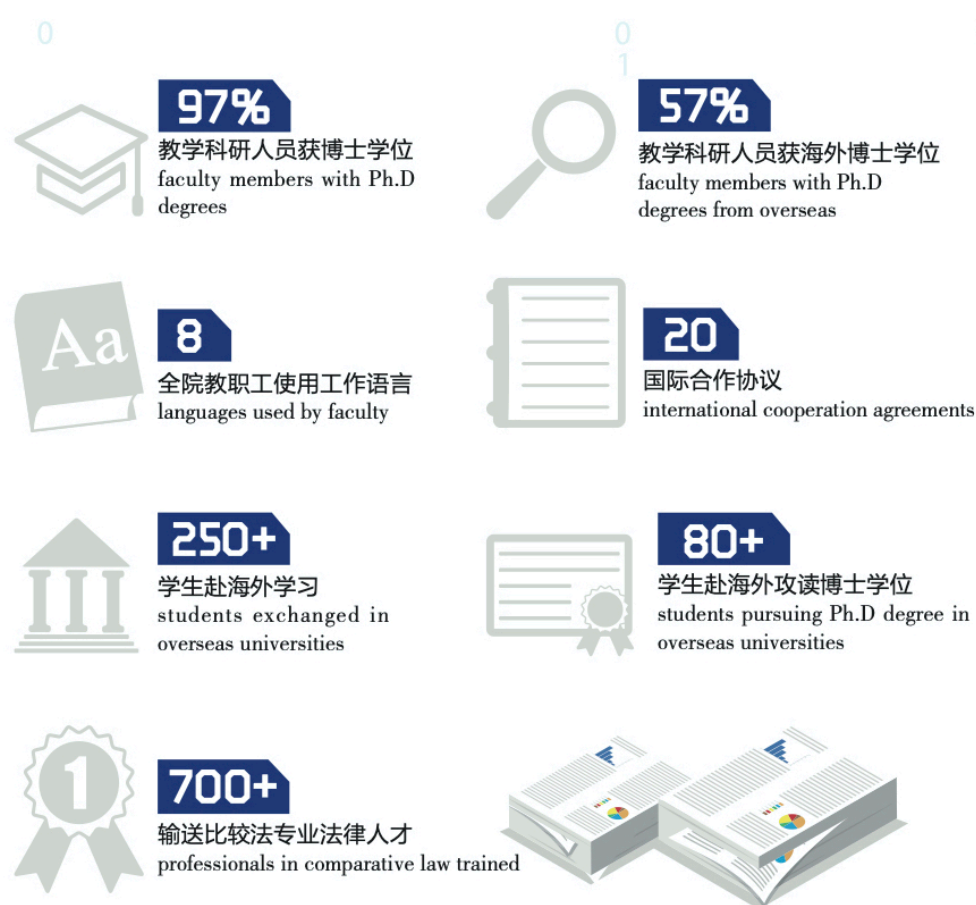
0

0
1

97%
教学科研人员获博士学位
faculty members with Ph.D degrees

57%
教学科研人员获海外博士学位
faculty members with Ph.D degrees from overseas

Aa

8
全院教职工使用工作语言
languages used by faculty

20
国际合作协议
international cooperation agreements

250+
学生赴海外学习
students exchanged in overseas universities

80+
学生赴海外攻读博士学位
students pursuing Ph.D degree in overseas universities

1

700+
输送比较法专业法律人才
professionals in comparative law trained